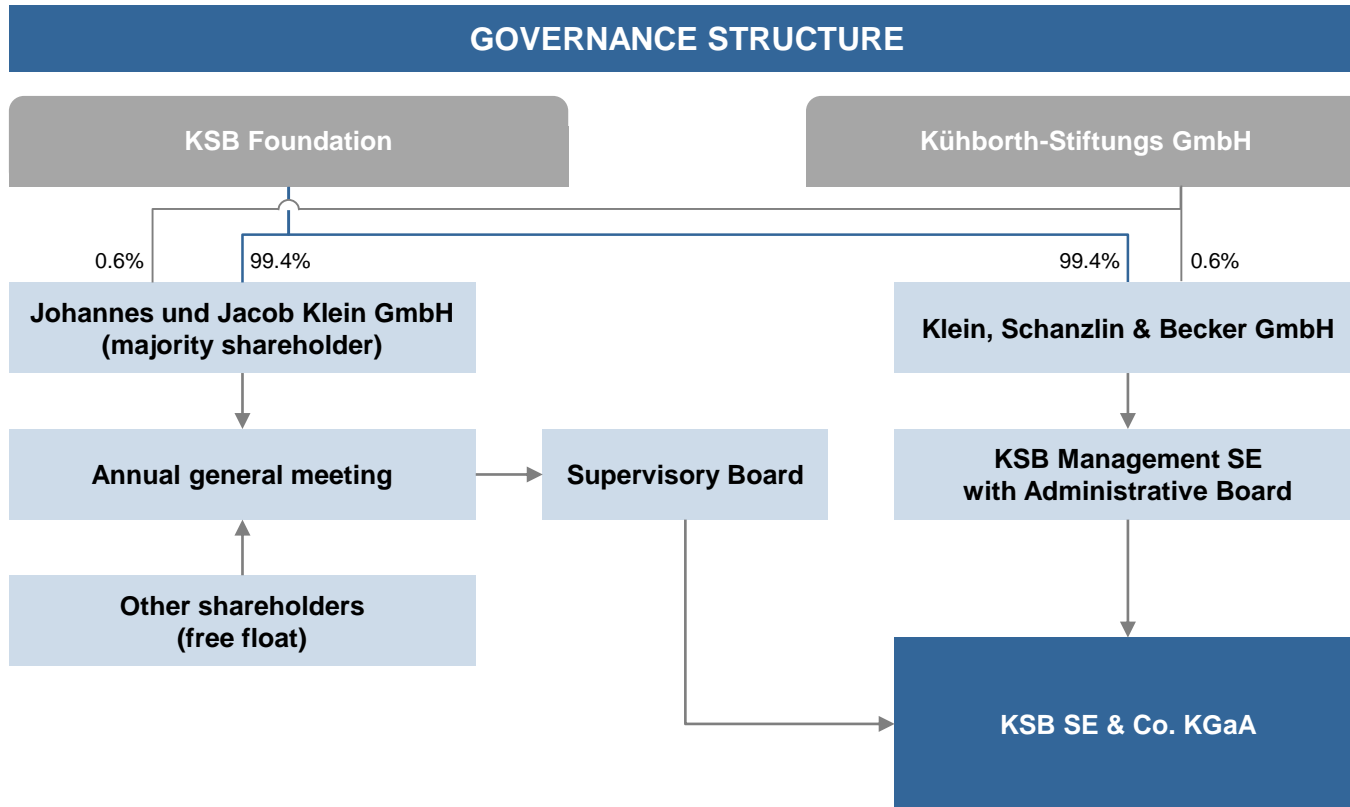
GOVERNANCE STRUCTURE

KSB Foundation

Kühborth-Stiftungs GmbH

0.6%

99.4%

99.4%

0.6%

Johannes und Jacob Klein GmbH
(majority shareholder)

Klein, Schanzlin & Becker GmbH

Annual general meeting

Supervisory Board

KSB Management SE
with Administrative Board

Other shareholders
(free float)

KSB SE & Co. KGaA